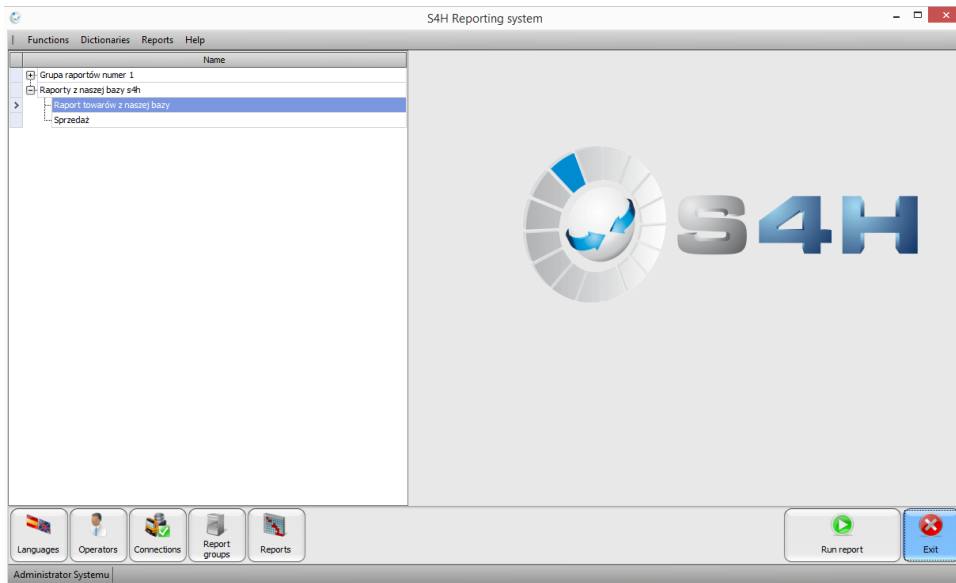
S4H Reporting system

Functions Dictionaries Reports Help

Name

Grupa raportów numer 1
Raporty z naszej bazy s4h
Raport towarów z naszej bazy
Sprzedaż

S4H

Languages
Operators
Connections
Report groups
Reports
Run report
Exit

Administrator Systemu